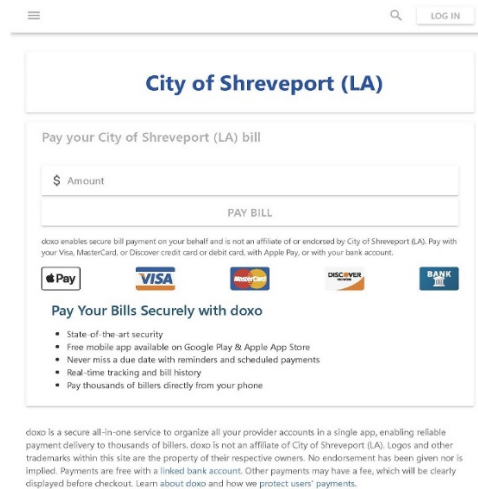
LOG IN

City of Shreveport (LA)

Pay your City of Shreveport (LA) bill

$ Amount

PAY BILL

doxo enables secure bill payment on your behalf and is not an affiliate of or endorsed by City of Shreveport (LA). Pay with your Visa, MasterCard, or Discover credit card or debit card, with Apple Pay, or with your bank account.

Pay VISA MasterCard DISCOVER BANK

Pay Your Bills Securely with doxo

• State-of-the-art security
• Free mobile app available on Google Play & Apple App Store
• Never miss a due date with reminders and scheduled payments
• Real-time tracking and bill history
• Pay thousands of billers directly from your phone

doxo is a secure all-in-one service to organize all your provider accounts in a single app, enabling reliable payment delivery to thousands of billers. doxo is not an affiliate of City of Shreveport (LA). Logos and other trademarks within this site are the property of their respective owners. No endorsement has been given nor is implied. Payments are free with a linked bank account. Other payments may have a fee, which will be clearly displayed before checkout. Learn about doxo and how we protect users' payments.